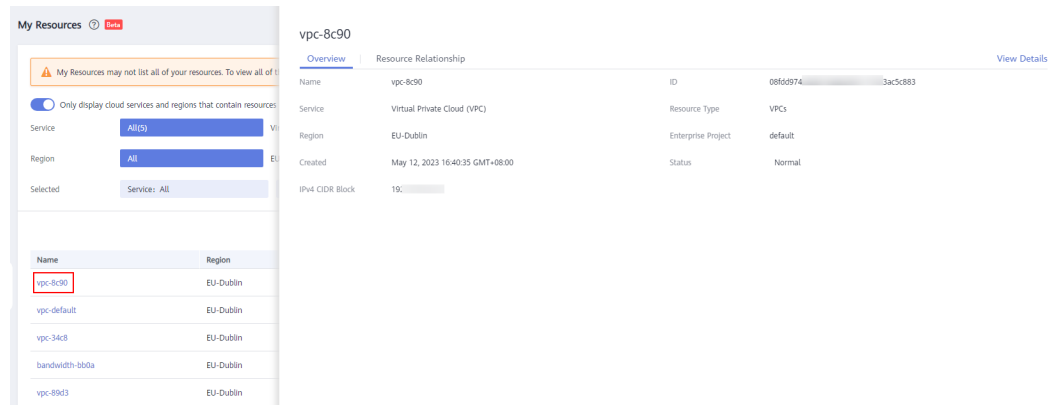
My Resources Beta

My Resources may not list all of your resources. To view all of t

Only display cloud services and regions that contain resources

Service All(5) Vi

Region All EU

Selected Service: All

| Name | Region |
|---|---|
| vpc-8c90 | EU-Dublin |
| vpc-default | EU-Dublin |
| vpc-34c8 | EU-Dublin |
| bandwidth-bb0a | EU-Dublin |
| vpc-89d3 | EU-Dublin |

vpc-8c90

Overview Resource Relationship View Details

Name vpc-8c90
ID 08fdd974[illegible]3ac5c883
Service Virtual Private Cloud (VPC)
Resource Type VPCs
Region EU-Dublin
Enterprise Project default
Created May 12, 2023 16:40:35 GMT+08:00
Status Normal
IPv4 CIDR Block 19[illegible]